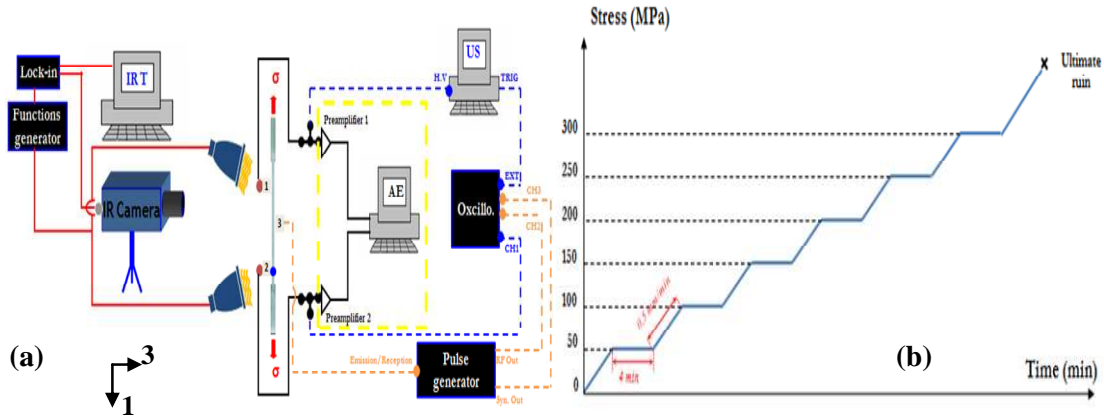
Lock-in

Functions generator

IR T

IR Camera

σ

1

3

2

σ

Preamplifier 1

Preamplifier 2

AE

US

H.V

TRIG

EXT

Oxcillo.

CH3

CH2

CH1

Emission/Reception

Pulse generator

RF Out

Syn. Out

(a)

3

1

Stress (MPa)

Ultimate ruin

300

250

200

150

100

50

0

0.5 kN/min

4 min

(b)

Time (min)